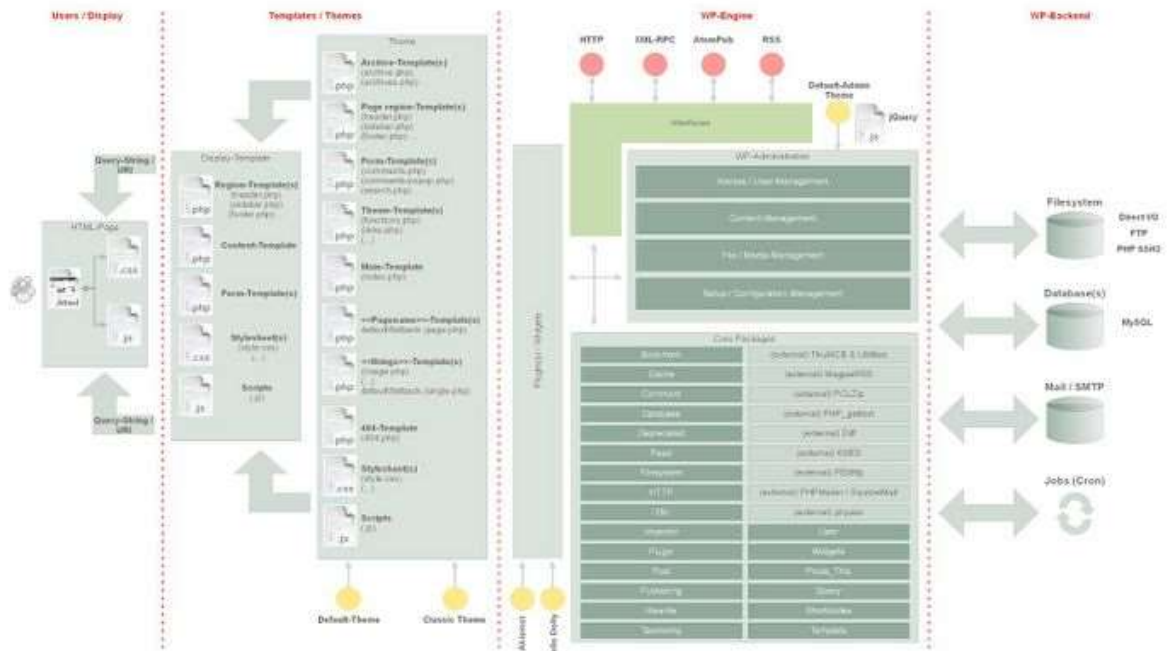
Users / Display

Templates / Themes

WP-Engine

WP-Backend

Query-String / URI

HTML-Page

.css

.js

Query-String / URI

Display-Template

Region-Template(s)
(header.php)
(sidebar.php)
(footer.php)

Content-Template

Form-Template(s)

Stylesheet(s)
(style.css)
[...]

Scripts
(.js)

Theme

Archive-Template(s)
(archive.php)
(archives.php)

Page region-Template(s)
(header.php)
(sidebar.php)
(footer.php)

Form-Template(s)
(comments.php)
(comments-popup.php)
(search.php)

Theme-Template(s)
(functions.php)
(links.php)
[...]

Main-Template
(index.php)

<<Pagename>>-Template(s)
default/fallback (page.php)

<<Blogs>>-Template(s)
(image.php)
[...]
default/fallback (single.php)

404-Template
(404.php)

Stylesheet(s)
(style.css)
[...]

Scripts
(.js)

Default-Theme

Classic Theme

HTTP

XML-RPC

AtomPub

RSS

Default-Admin Theme

jQuery

.js

Interfaces

Plugins / Widgets

Akismet

Hello Dolly

WP-Administration

Access / User Management

Content Management

File / Media Management

Setup / Configuration Management

Core Packages

Bookmark

(external) TinyMCE & Libraries

Cache

(external) MagpieRSS

Comment

(external) PCLZip

Database

(external) PHP_gettext

Deprecated

(external) Diff

Feed

(external) KSES

Filesystem

(external) PEMfile

HTTP

(external) PHPMailer / SquirrelMail

i18n

(external) phpass

Importer

User

Plugin

Widgets

Post

Posts_This

Publishing

Query

Rewrite

Shortcodes

Taxonomy

Template

Filesystem

Direct I/O

FTP

PHP SSH2

Database(s)

MySQL

Mail / SMTP

Jobs (Cron)